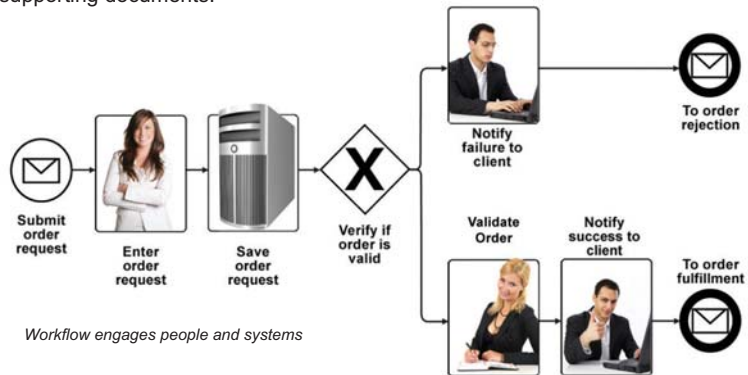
supporting documents.

Submit order request

Enter order request

Save order request

Verify if order is valid

Notify failure to client

To order rejection

Validate Order

Notify success to client

To order fulfillment

Workflow engages people and systems